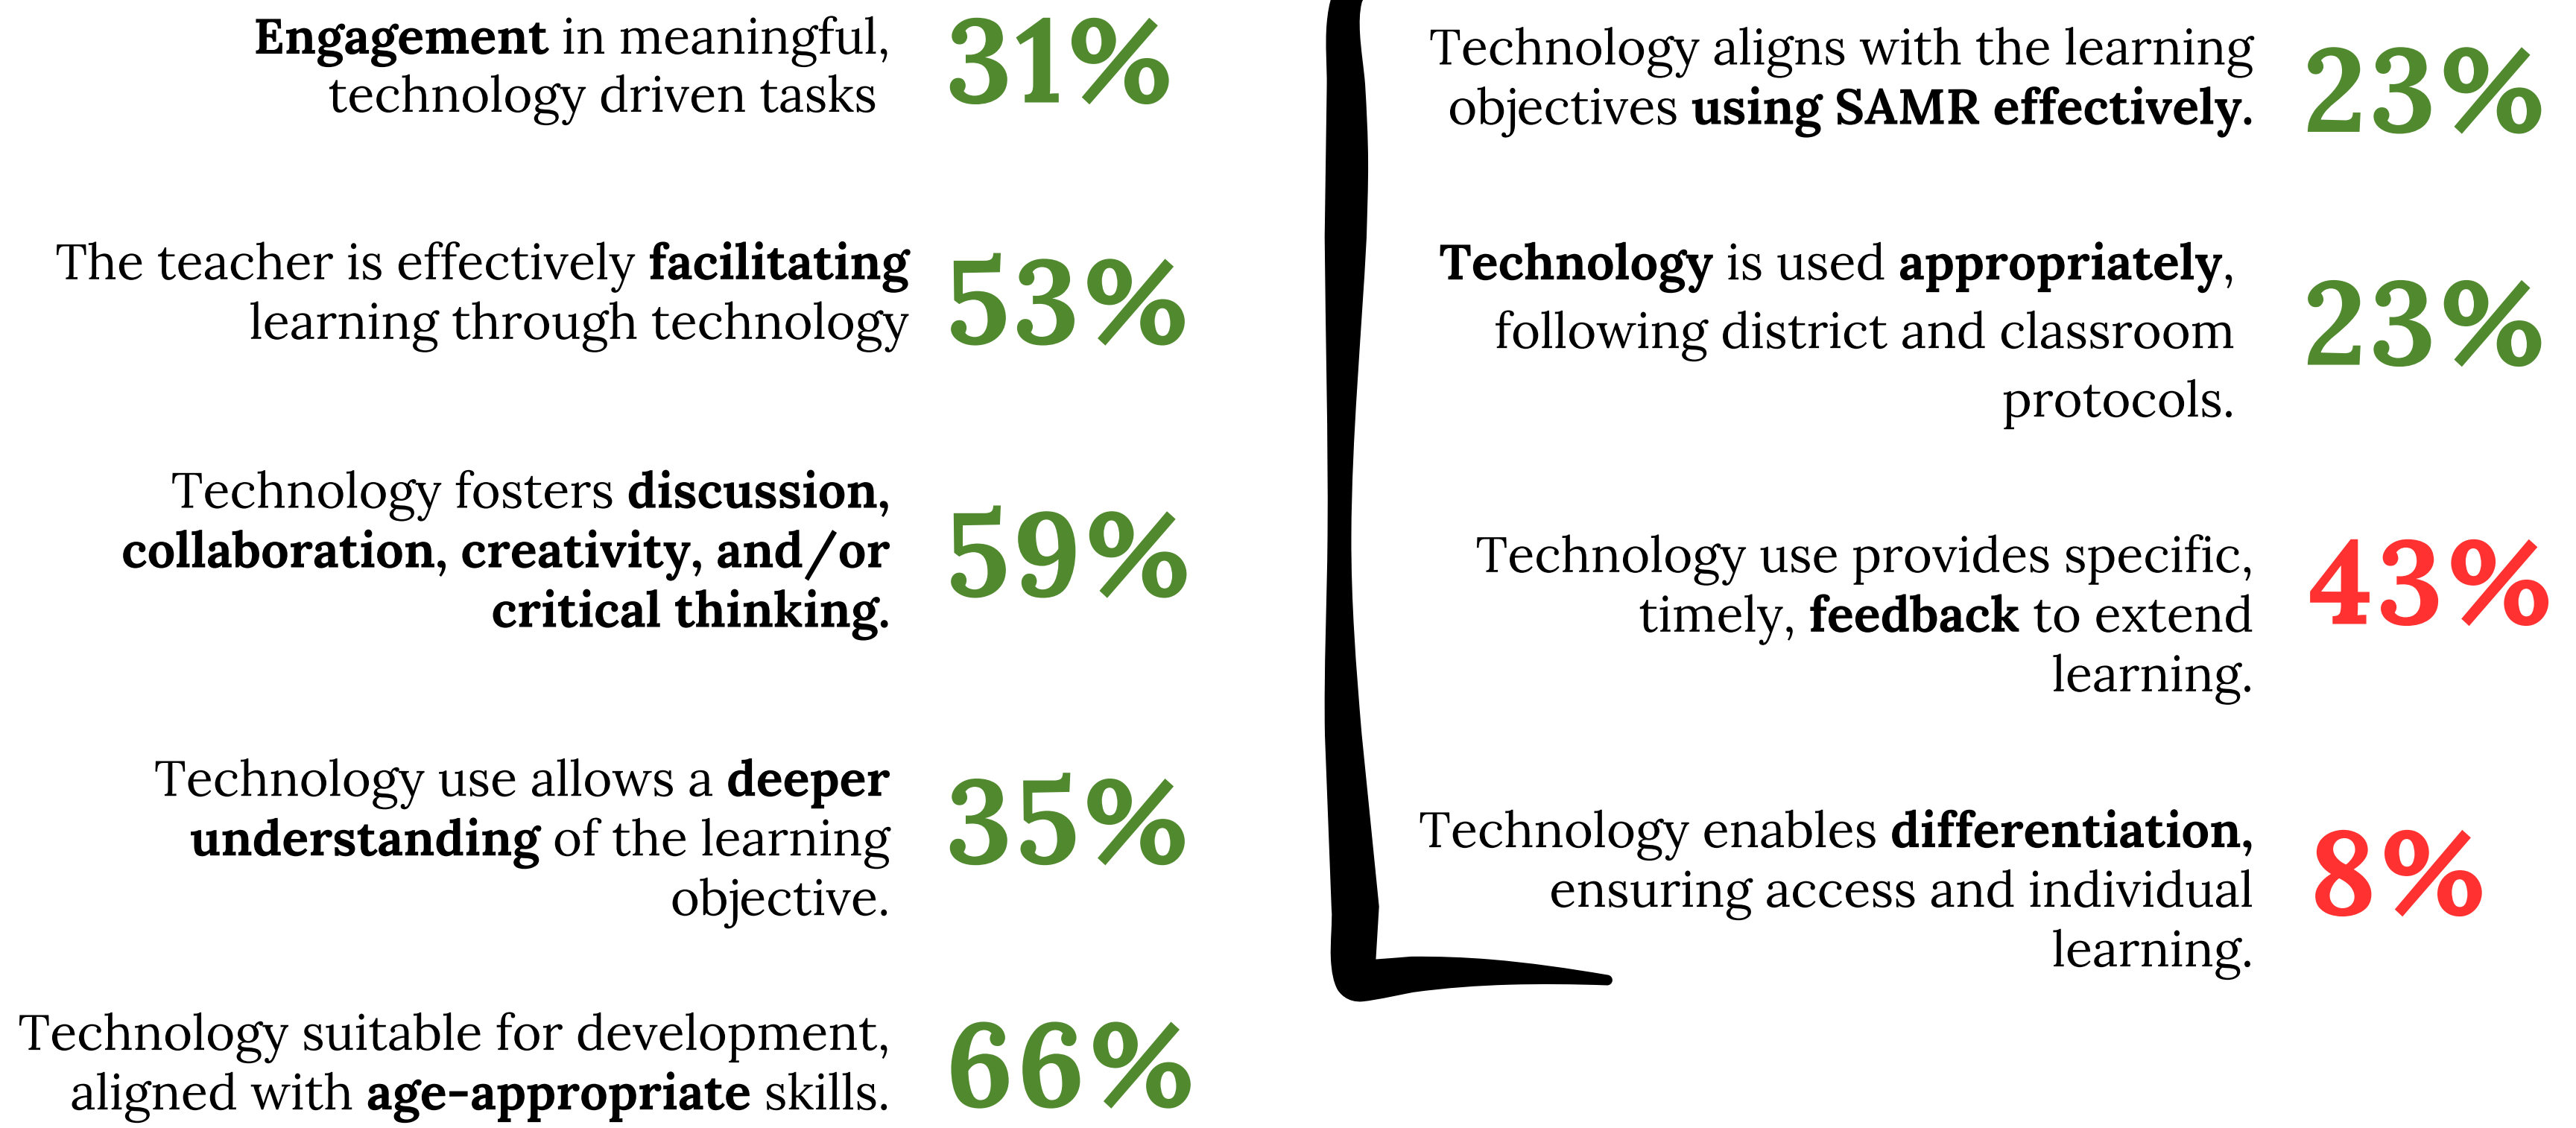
Engagement in meaningful, technology driven tasks 31%

The teacher is effectively facilitating learning through technology 53%

Technology fosters discussion, collaboration, creativity, and/or critical thinking. 59%

Technology use allows a deeper understanding of the learning objective. 35%

Technology suitable for development, aligned with age-appropriate skills. 66%

Technology aligns with the learning objectives using SAMR effectively. 23%

Technology is used appropriately, following district and classroom protocols. 23%

Technology use provides specific, timely, feedback to extend learning. 43%

Technology enables differentiation, ensuring access and individual learning. 8%